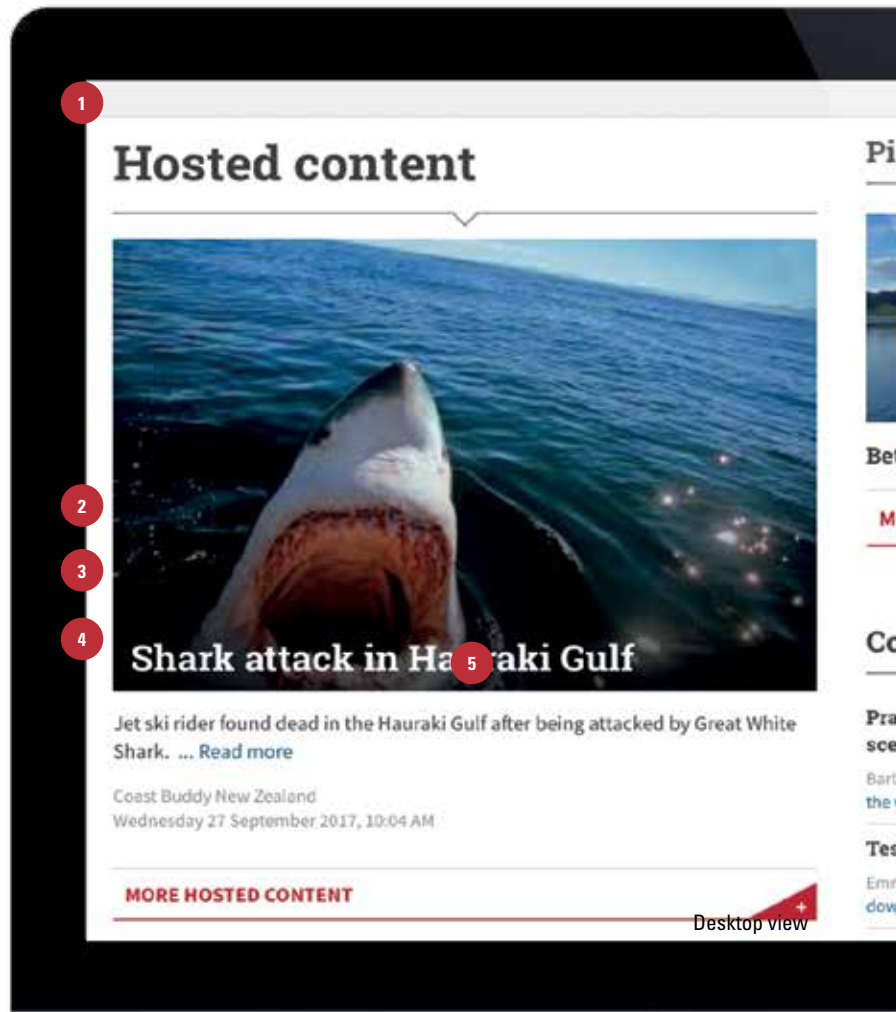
1

Hosted content

Pi

2

3

4

Shark attack in Ha 5 aki Gulf

Bet

M

Co

Jet ski rider found dead in the Hauraki Gulf after being attacked by Great White Shark. ... Read more

Coast Buddy New Zealand
Wednesday 27 September 2017, 10:04 AM

Pra
sce

Bart
the

Tes

Emr
dow

MORE HOSTED CONTENT

+

Desktop view